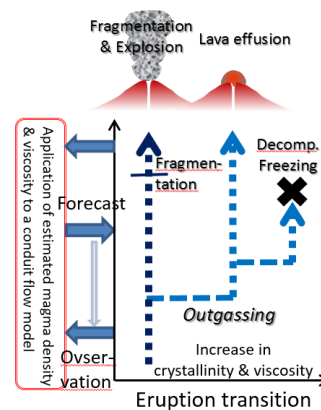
Fragmentation & Explosion

Lava effusion

Application of estimated magma density & viscosity to a conduit flow model

Forecast

Fragmentation

Decomp. Freezing

Outgassing

Ovservation

Increase in crystallinity & viscosity

Eruption transition